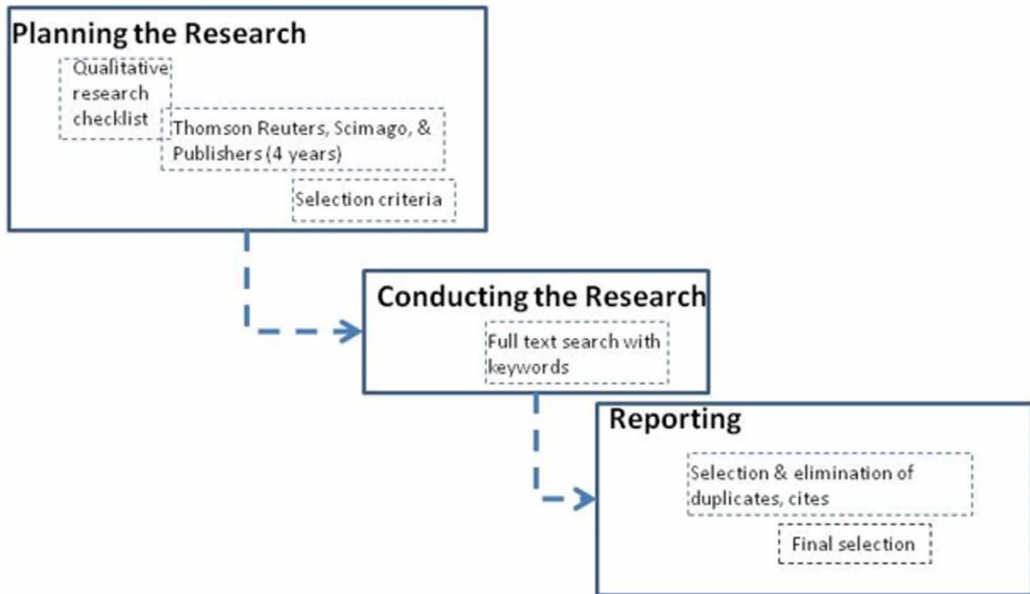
Planning the Research

Qualitative research checklist

Thomson Reuters, Scimago, & Publishers (4 years)

Selection criteria

Conducting the Research

Full text search with keywords

Reporting

Selection & elimination of duplicates, cites

Final selection